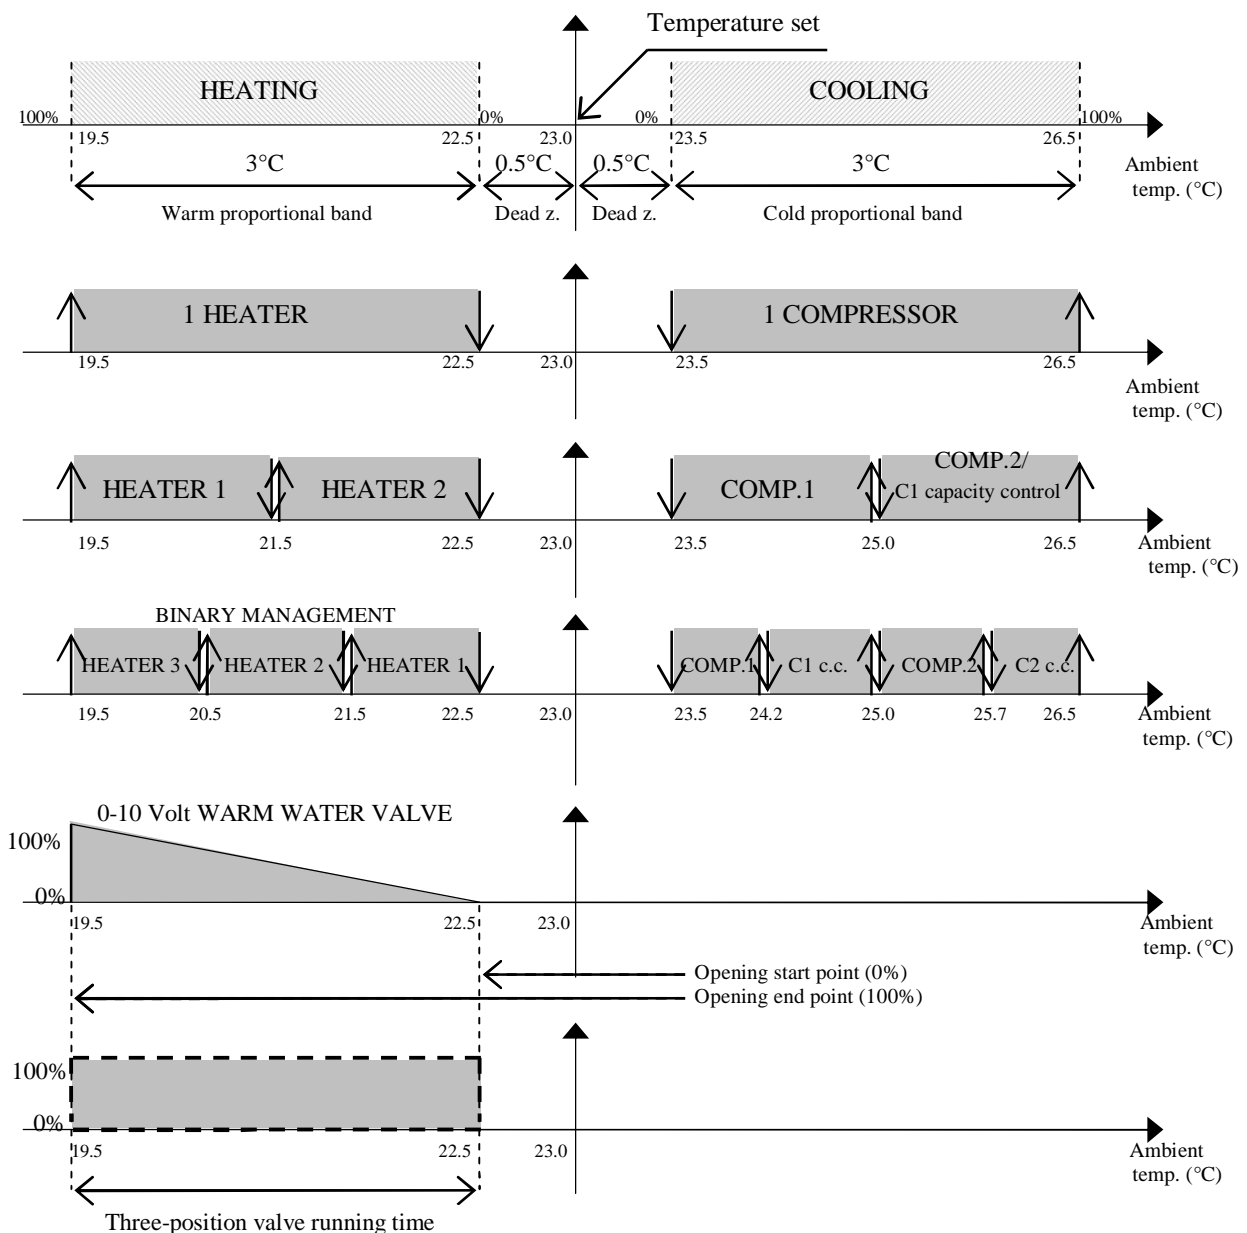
Temperature set

HEATING

COOLING

100%
19.5
22.5
0%
23.0
0%
23.5
26.5
100%

3°C
0.5°C
0.5°C
3°C

Warm proportional band
Dead z.
Dead z.
Cold proportional band

Ambient temp. (°C)

1 HEATER
1 COMPRESSOR

19.5
22.5
23.0
23.5
26.5

Ambient temp. (°C)

HEATER 1
HEATER 2
COMP.1
COMP.2/ C1 capacity control

19.5
21.5
22.5
23.0
23.5
25.0
26.5

Ambient temp. (°C)

BINARY MANAGEMENT

HEATER 3
HEATER 2
HEATER 1
COMP.1
C1 c.c.
COMP.2
C2 c.c.

19.5
20.5
21.5
22.5
23.0
23.5
24.2
25.0
25.7
26.5

Ambient temp. (°C)

0-10 Volt WARM WATER VALVE

100%
0%
19.5
22.5
23.0

Ambient temp. (°C)

Opening start point (0%)
Opening end point (100%)

100%
0%
19.5
22.5
23.0

Ambient temp. (°C)

Three-position valve running time